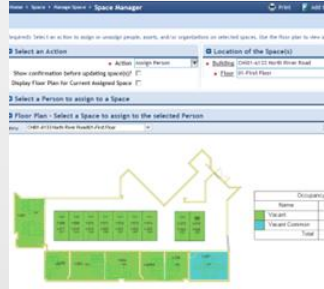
Home > Space > Manage Space > Space Manager

Print

Add

Instructions: Select an action to assign or unassign people, assets, and or organizations on selected spaces. Use the floor plan to view a

Select an Action

Action Assign Person

Show confirmation before updating space(s)?

Display Floor Plan for Current Assigned Space

Location of the Space(s)

Building CH01 at 53 North River Road

Floor 01-First Floor

Select a Person to assign to a Space

Floor Plan - Select a Space to assign to the selected Person

CH01 at 53 North River Road01-First Floor

Occupancy

Name

Vacant

Vacant Common

Total